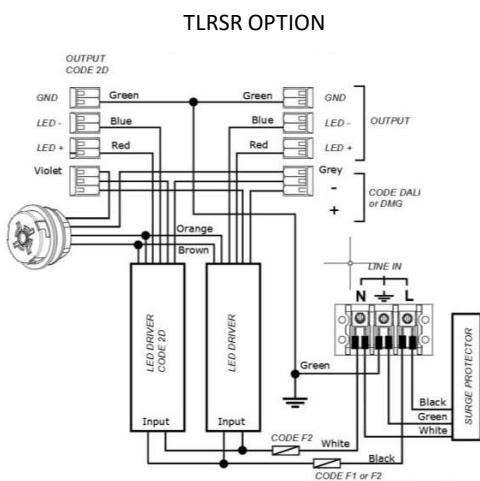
TLRSR OPTION

OUTPUT CODE 2D

GND
Green
Green
GND
LED -
Blue
Blue
LED -
OUTPUT
LED +
Red
Red
LED +
Violet
Grey
-
CODE DALI or DMG
+
Orange
Brown
LINE IN
N
L
LED DRIVER CODE 2D
LED DRIVER
Green
SURGE PROTECTOR
Black
Green
White
Input
Input
CODE F2
White
Black
CODE F1 or F2